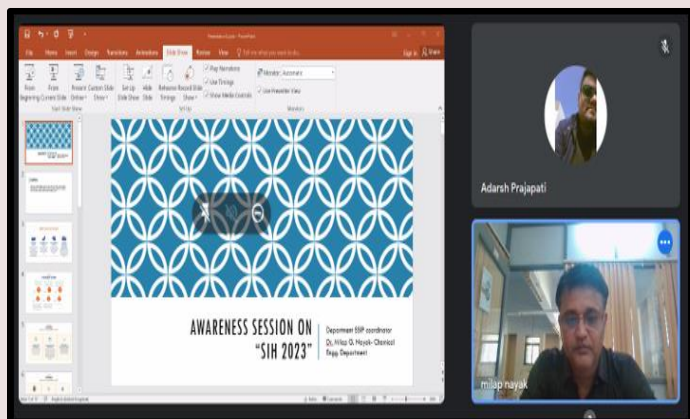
File Home Insert Design Transitions Animations Slide Show Review View Tell me what you want to do
Sign in Share

From Beginning From Current Slide Present Online Custom Slide Show Set Up Slide Show Hide Slide Rehearse Timings Record Slide Show
Play Narrations
Use Timings
Show Media Controls
Monitor: Automatic
Use Presenter View
Start Slide Show
Set Up
Monitors

AWARENESS SESSION ON "SIH 2023"

Department SSIP coordinator
Dr. Milap G. Nayak- Chemical Engg. Department

Adarsh Prajapati

milap nayak